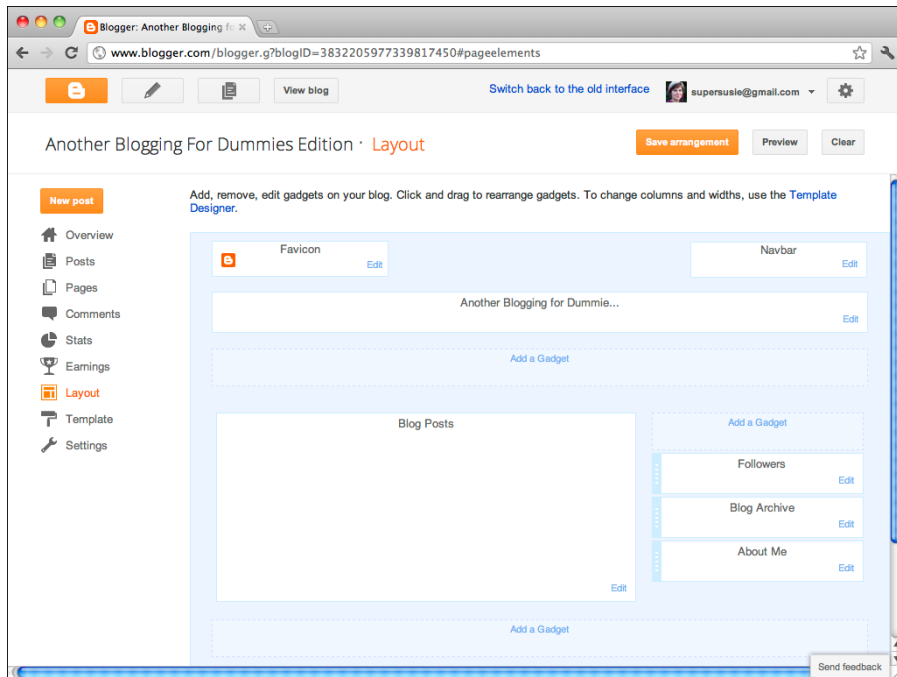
Blogger: Another Blogging fo ×

www.blogger.com/blogger.g?blogID=3832205977339817450#pageelements

View blog

Switch back to the old interface

supersusie@gmail.com

Another Blogging For Dummies Edition · Layout

Save arrangement

Preview

Clear

New post

Overview

Posts

Pages

Comments

Stats

Earnings

Layout

Template

Settings

Add, remove, edit gadgets on your blog. Click and drag to rearrange gadgets. To change columns and widths, use the Template Designer.

Favicon

Edit

Navbar

Edit

Another Blogging for Dummie...

Edit

Add a Gadget

Blog Posts

Edit

Add a Gadget

Followers

Edit

Blog Archive

Edit

About Me

Edit

Add a Gadget

Send feedback